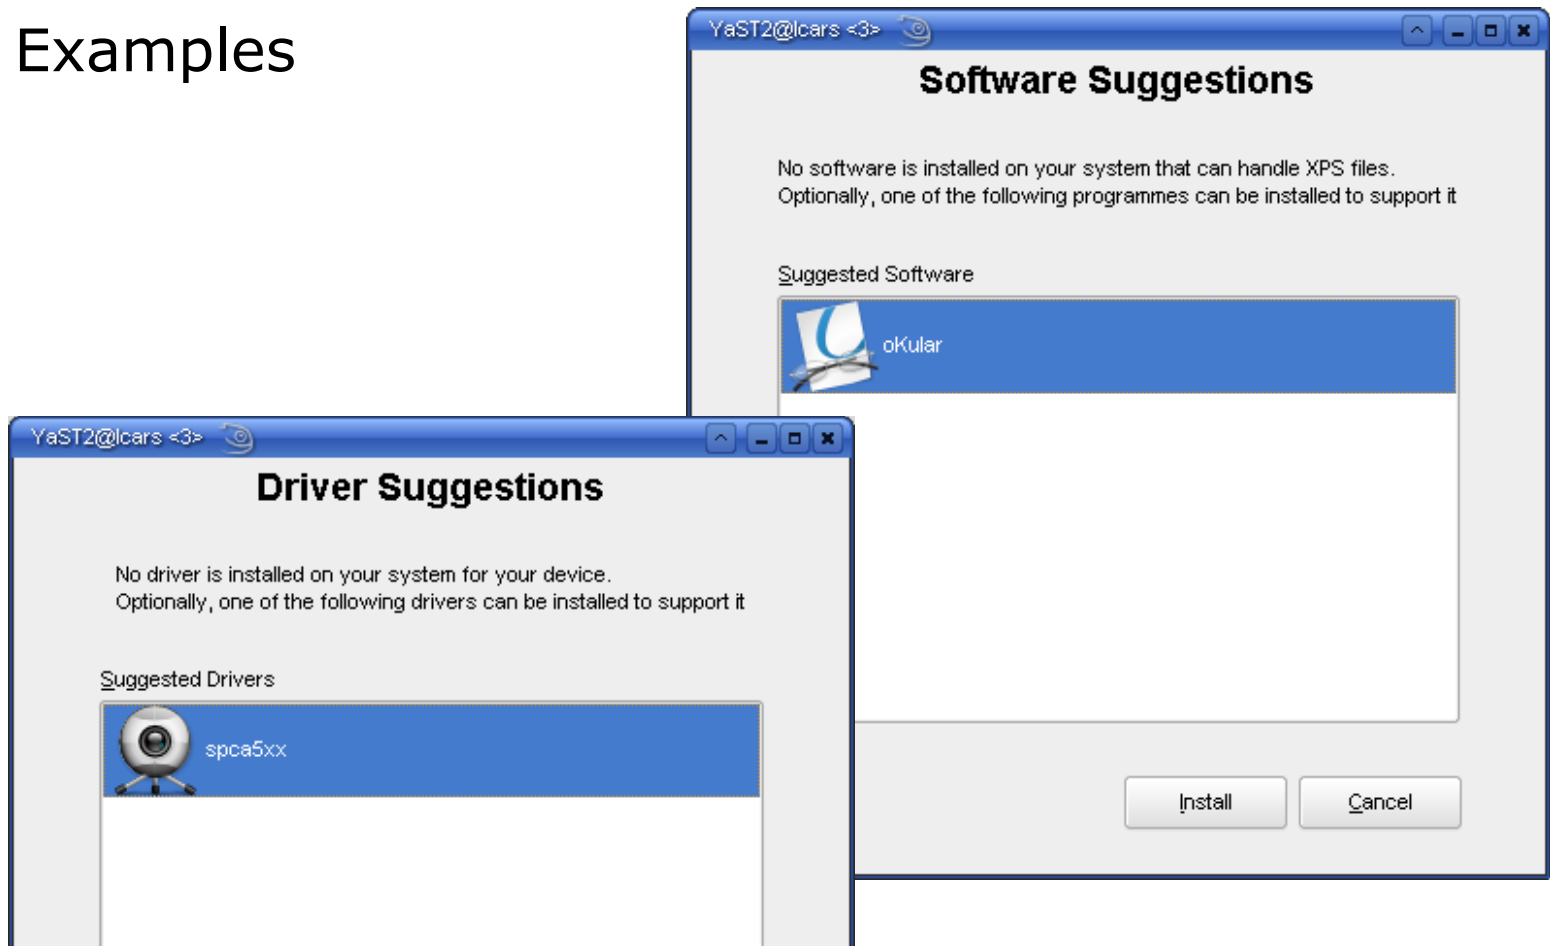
Examples

YaST2@lcars <3>

Software Suggestions

No software is installed on your system that can handle XPS files.
Optionally, one of the following programmes can be installed to support it

Suggested Software

oKular

Install

Cancel

YaST2@lcars <3>

Driver Suggestions

No driver is installed on your system for your device.
Optionally, one of the following drivers can be installed to support it

Suggested Drivers

spca5xx